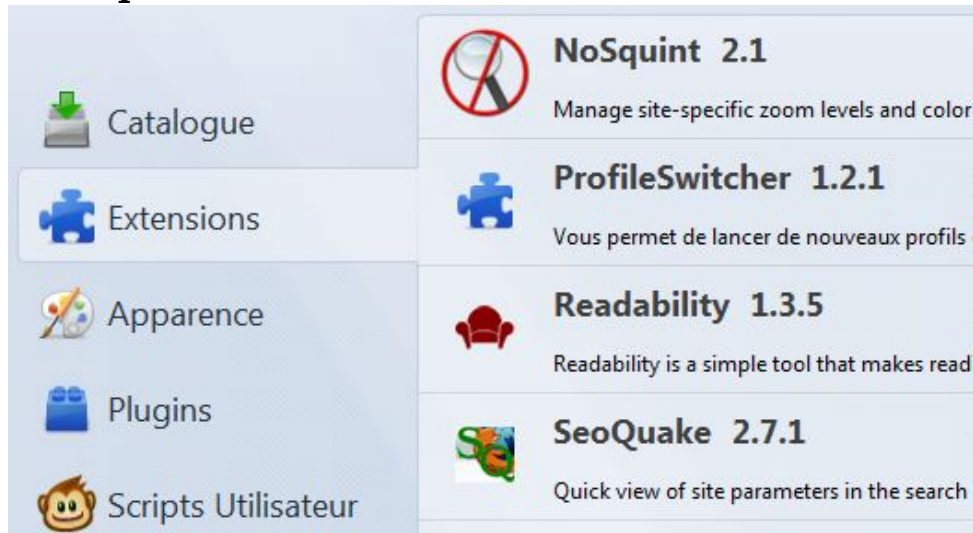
Catalogue

Extensions

Apparence

Plugins

Scripts Utilisateur

NoSquint 2.1

Manage site-specific zoom levels and color

ProfileSwitcher 1.2.1

Vous permet de lancer de nouveaux profils

Readability 1.3.5

Readability is a simple tool that makes read

SeoQuake 2.7.1

Quick view of site parameters in the search